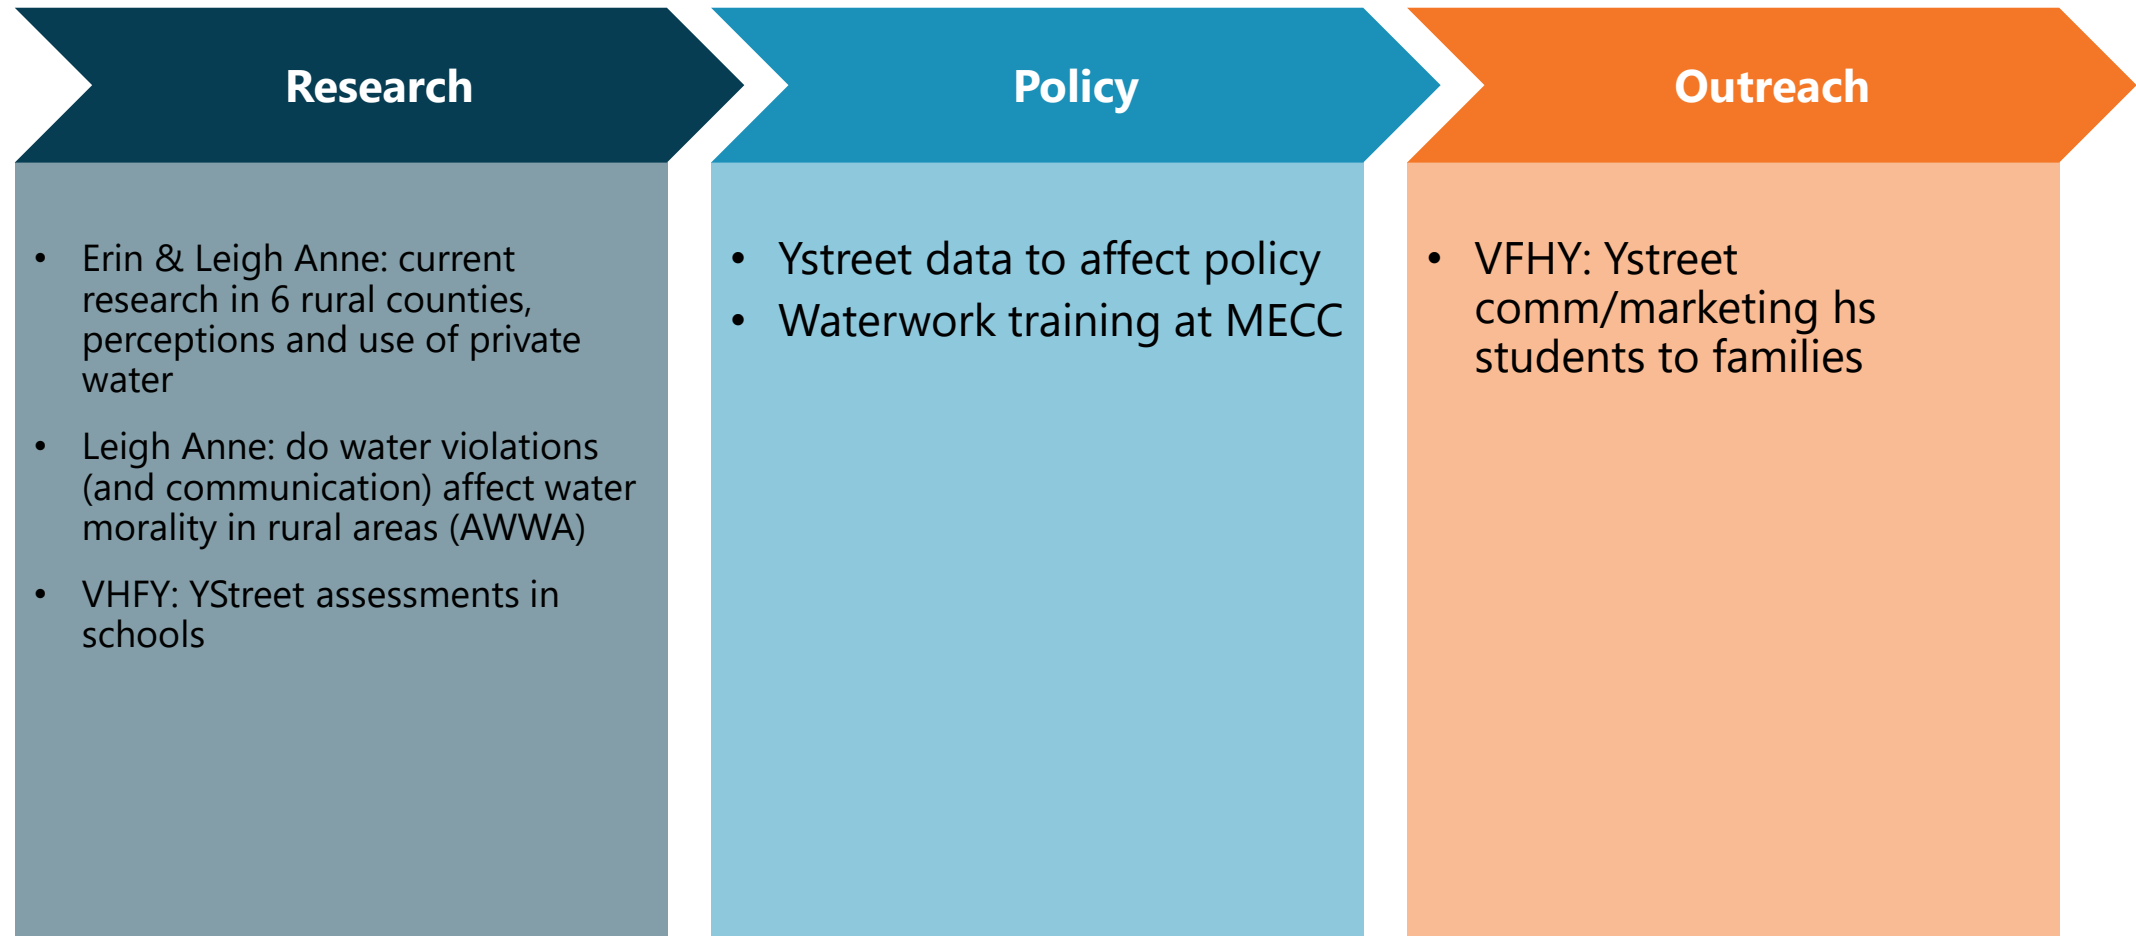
Research

- Erin & Leigh Anne: current research in 6 rural counties, perceptions and use of private water
- Leigh Anne: do water violations (and communication) affect water morality in rural areas (AWWA)
- VHFY: YStreet assessments in schools

Policy

- Ystreet data to affect policy
- Waterwork training at MECC

Outreach

- VFHY: Ystreet comm/marketing hs students to families